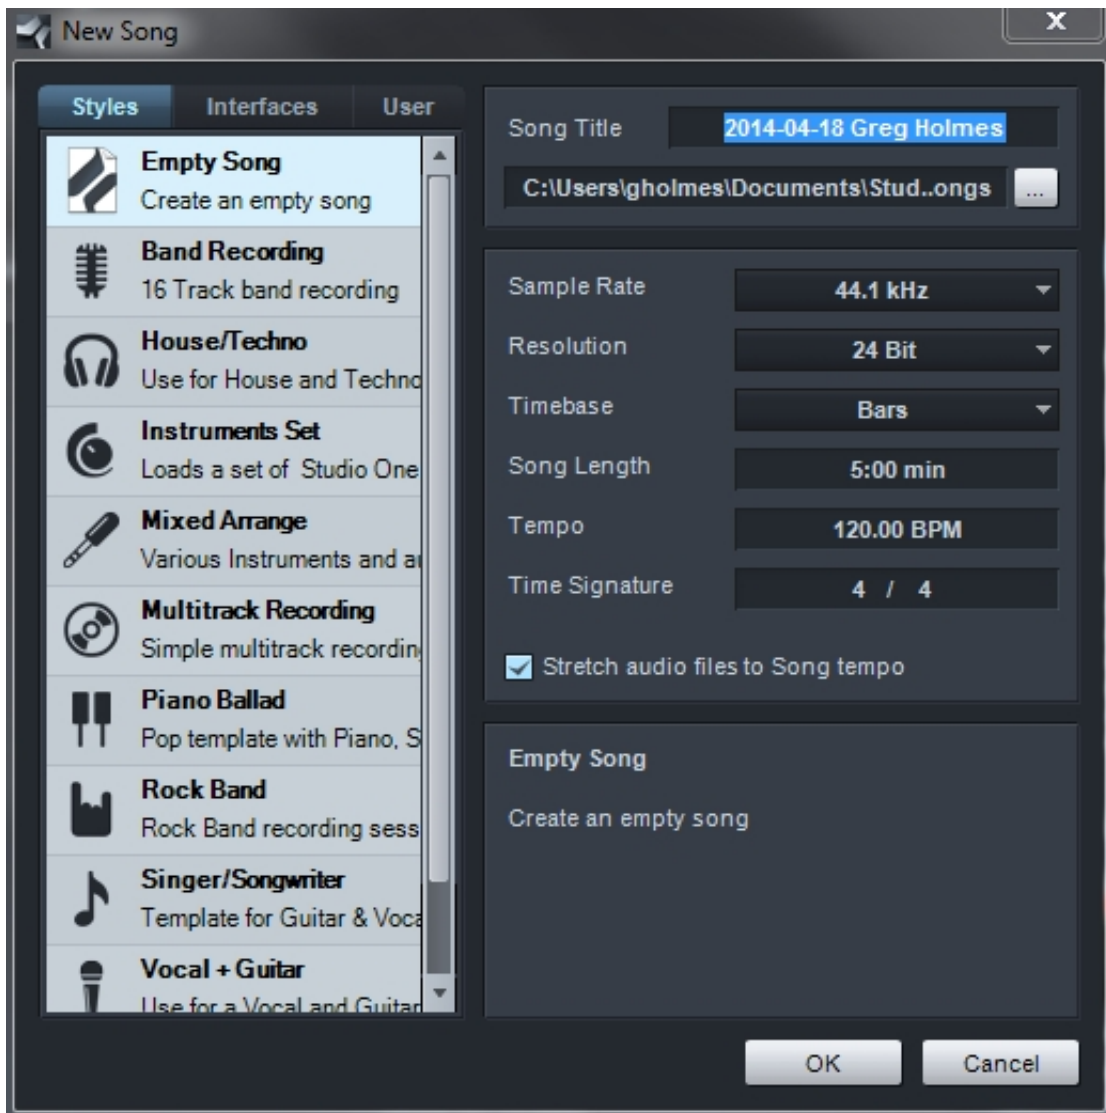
New Song

Styles Interfaces User

Empty Song
Create an empty song

Band Recording
16 Track band recording

House/Techno
Use for House and Techno

Instruments Set
Loads a set of Studio One

Mixed Arrange
Various Instruments and a

Multitrack Recording
Simple multitrack recordin

Piano Ballad
Pop template with Piano, S

Rock Band
Rock Band recording sess

Singer/Songwriter
Template for Guitar & Voca

Vocal + Guitar
Use for a Vocal and Guitar

Song Title 2014-04-18 Greg Holmes
C:\Users\gholmes\Documents\Stud..ongs ...

Sample Rate 44.1 kHz
Resolution 24 Bit
Timebase Bars
Song Length 5:00 min
Tempo 120.00 BPM
Time Signature 4 / 4

Stretch audio files to Song tempo

Empty Song
Create an empty song

OK Cancel